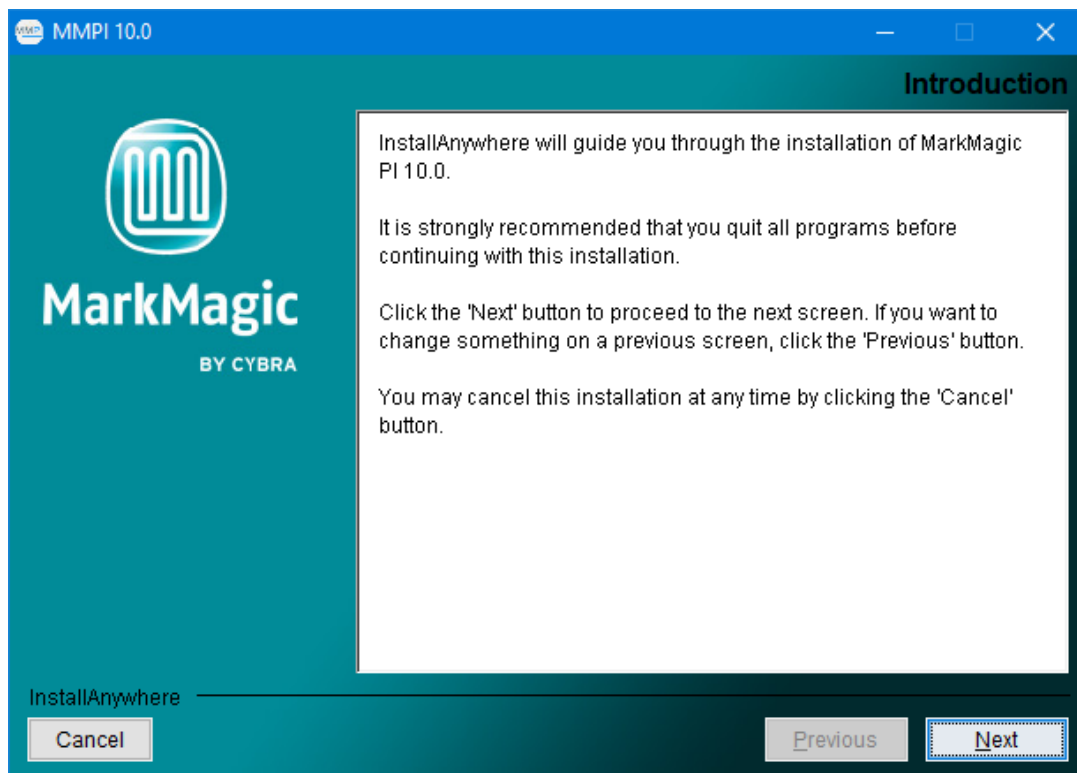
MMPI 10.0

Introduction

MarkMagic

BY CYBRA

InstallAnywhere will guide you through the installation of MarkMagic PI 10.0.

It is strongly recommended that you quit all programs before continuing with this installation.

Click the 'Next' button to proceed to the next screen. If you want to change something on a previous screen, click the 'Previous' button.

You may cancel this installation at any time by clicking the 'Cancel' button.

InstallAnywhere

Cancel

Previous

Next